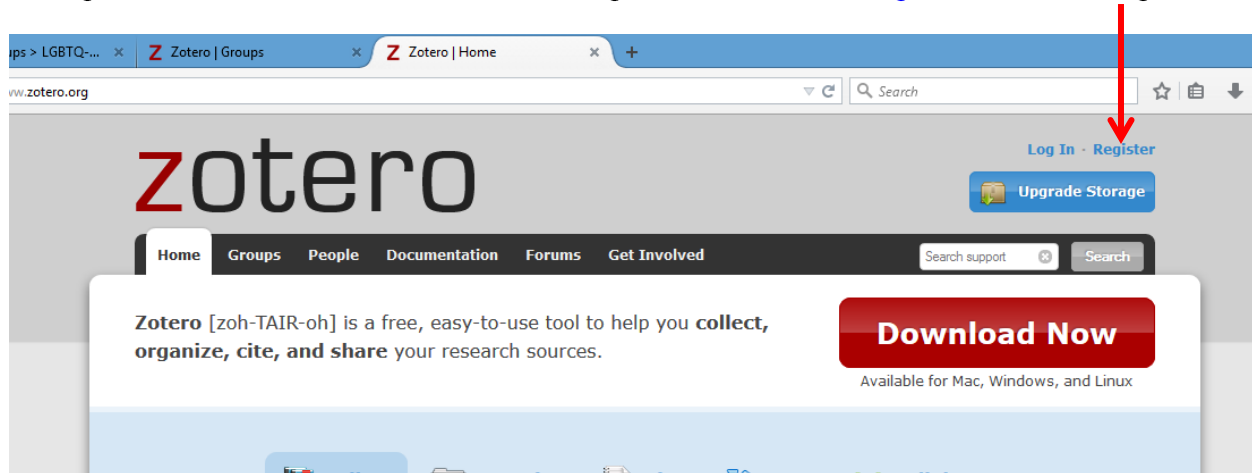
ups > LGBTQ-... ×
Z Zotero | Groups ×
Z Zotero | Home ×
+

ww.zotero.org
Search

Log In · Register

zotero

Upgrade Storage

Home Groups People Documentation Forums Get Involved
Search support
Search

Zotero [zoh-TAIR-oh] is a free, easy-to-use tool to help you **collect, organize, cite, and share** your research sources.

Download Now
Available for Mac, Windows, and Linux